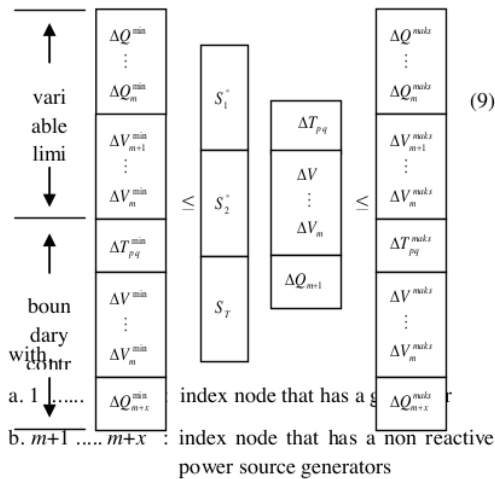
vari able limi

boun dary contr

$\begin{bmatrix} \Delta Q^{min} \\ \vdots \\ \Delta Q_m^{min} \\ \Delta V_{m+1}^{min} \\ \vdots \\ \Delta V_m^{min} \\ \Delta T_{pq}^{min} \\ \Delta V^{min} \\ \vdots \\ \Delta V_m^{min} \\ \Delta Q_{m+x}^{min} \end{bmatrix} \leq \begin{bmatrix} S_1^* \\ S_2^* \\ S_T \end{bmatrix} \begin{bmatrix} \Delta T_{pq} \\ \Delta V \\ \vdots \\ \Delta V_m \\ \Delta Q_{m+1} \end{bmatrix} \leq \begin{bmatrix} \Delta Q^{maks} \\ \vdots \\ \Delta Q_m^{maks} \\ \Delta V_{m+1}^{maks} \\ \vdots \\ \Delta V_m^{maks} \\ \Delta T_{pq}^{maks} \\ \Delta V^{maks} \\ \vdots \\ \Delta V_m^{maks} \\ \Delta Q_{m+x}^{maks} \end{bmatrix}$ (9)

with

a. 1 ...... : index node that has a g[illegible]r

b. $m$+1 ..... $m$+$x$ : index node that has a non reactive power source generators